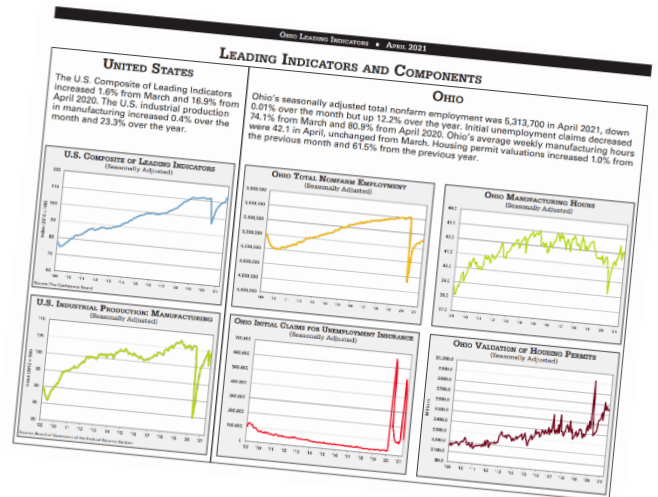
Ohio Leading Indicators • April 2021

Leading Indicators and Components

United States

The U.S. Composite of Leading Indicators increased 1.6% from March and 16.9% from April 2020. The U.S. industrial production in manufacturing increased 0.4% over the month and 23.3% over the year.

Ohio

Ohio's seasonally adjusted total nonfarm employment was 5,313,700 in April 2021, down 0.01% over the month but up 12.2% over the year. Initial unemployment claims decreased 74.1% from March and 80.9% from April 2020. Ohio's average weekly manufacturing hours were 42.1 in April, unchanged from March. Housing permit valuations increased 1.0% from the previous month and 61.5% from the previous year.

U.S. Composite of Leading Indicators
(Seasonally Adjusted)

Source: The Conference Board

Ohio Total Nonfarm Employment
(Seasonally Adjusted)

Ohio Manufacturing Hours
(Seasonally Adjusted)

U.S. Industrial Production: Manufacturing
(Seasonally Adjusted)

Source: Board of Governors of the Federal Reserve System

Ohio Initial Claims for Unemployment Insurance
(Seasonally Adjusted)

Ohio Valuation of Housing Permits
(Seasonally Adjusted)